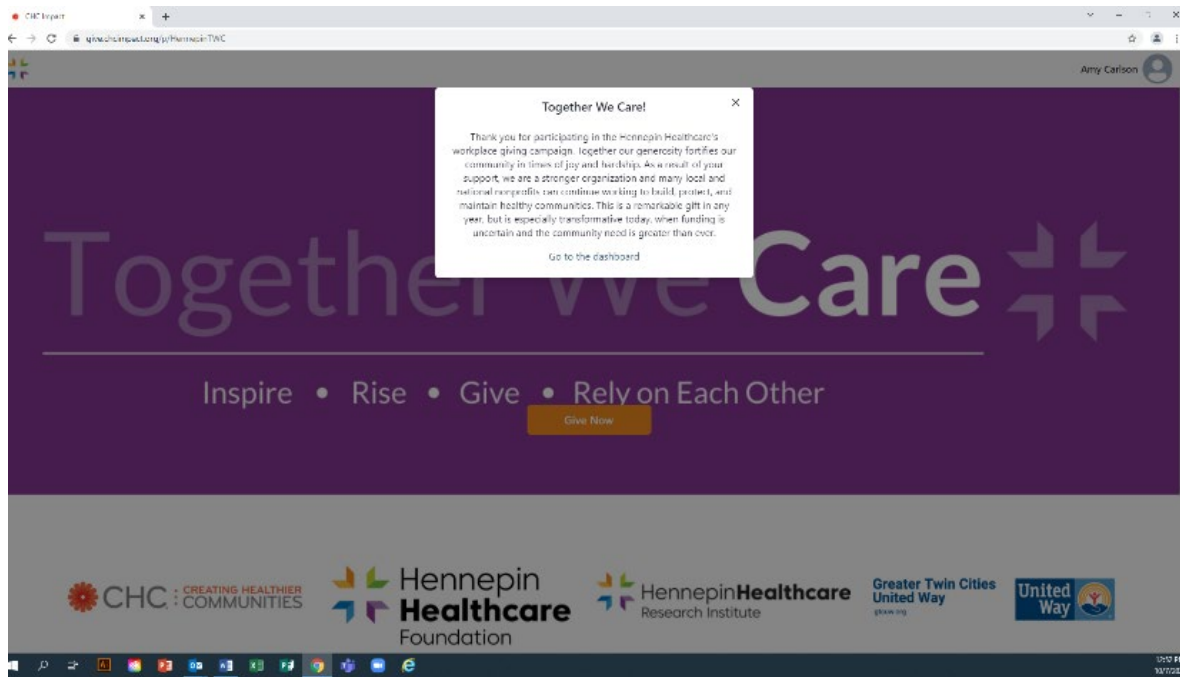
CHC Impact

give.chcimpact.org/p/HennepinTWC

Amy Carlson

Together We Care!

Thank you for participating in the Hennepin Healthcare's workplace giving campaign. Together our generosity fortifies our community in times of joy and hardship. As a result of your support, we are a stronger organization and many local and national nonprofits can continue working to build, protect, and maintain healthy communities. This is a remarkable gift in any year, but is especially transformative today, when funding is uncertain and the community need is greater than ever.

Go to the dashboard

Together We Care

Inspire • Rise • Give • Rely on Each Other

Give Now

CHC CREATING HEALTHIER COMMUNITIES

Hennepin Healthcare Foundation

HennepinHealthcare Research Institute

Greater Twin Cities United Way
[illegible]

United Way